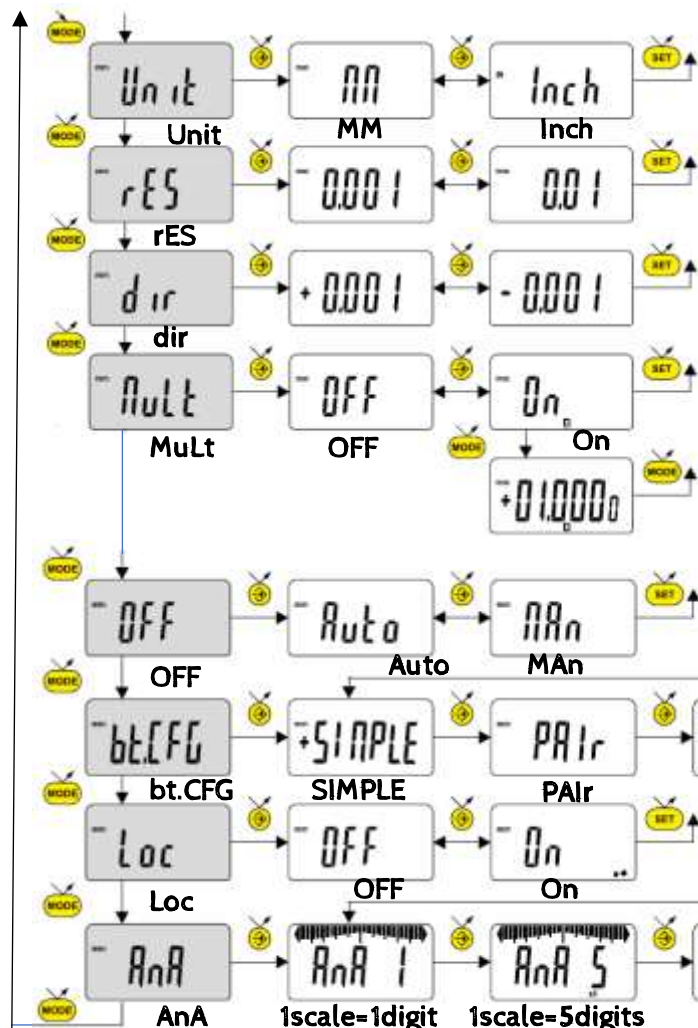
MODE
Unit
MM
Inch
SET
MODE
Unit
MM
Inch
MODE
rES
0.001
0.01
SET
MODE
rES
dir
+ 0.001
- 0.001
SET
MODE
dir
MuLt
OFF
On
SET
MuLt
OFF
MODE
On
+01.0000
MODE
MODE
OFF
Auto
MAn
SET
MODE
OFF
Auto
MAn
bt.CFG
+SIMPLE
PAIr
MODE
bt.CFG
SIMPLE
PAIr
Loc
OFF
On
SET
MODE
Loc
OFF
On
MODE
AnA
AnA 1
AnA 5
MODE
AnA
1scale=1digit
1scale=5digits